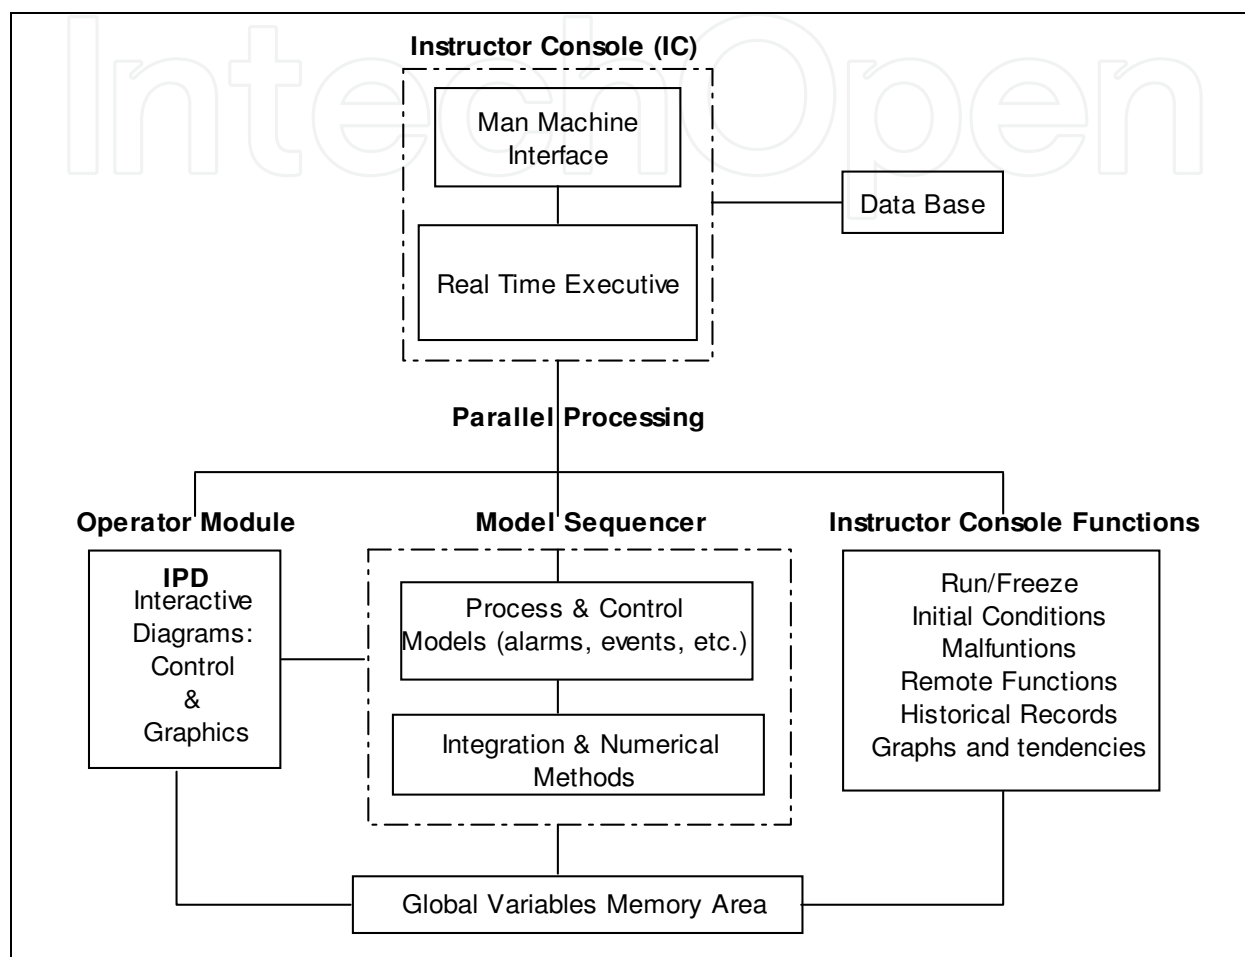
IntechOpen

Instructor Console (IC)

Man Machine Interface

Real Time Executive

Data Base

Parallel Processing

Operator Module

IPD
Interactive Diagrams: Control & Graphics

Model Sequencer

Process & Control Models (alarms, events, etc.)

Integration & Numerical Methods

Instructor Console Functions

Run/Freeze
Initial Conditions
Malfuntions
Remote Functions
Historical Records
Graphs and tendencies

Global Variables Memory Area